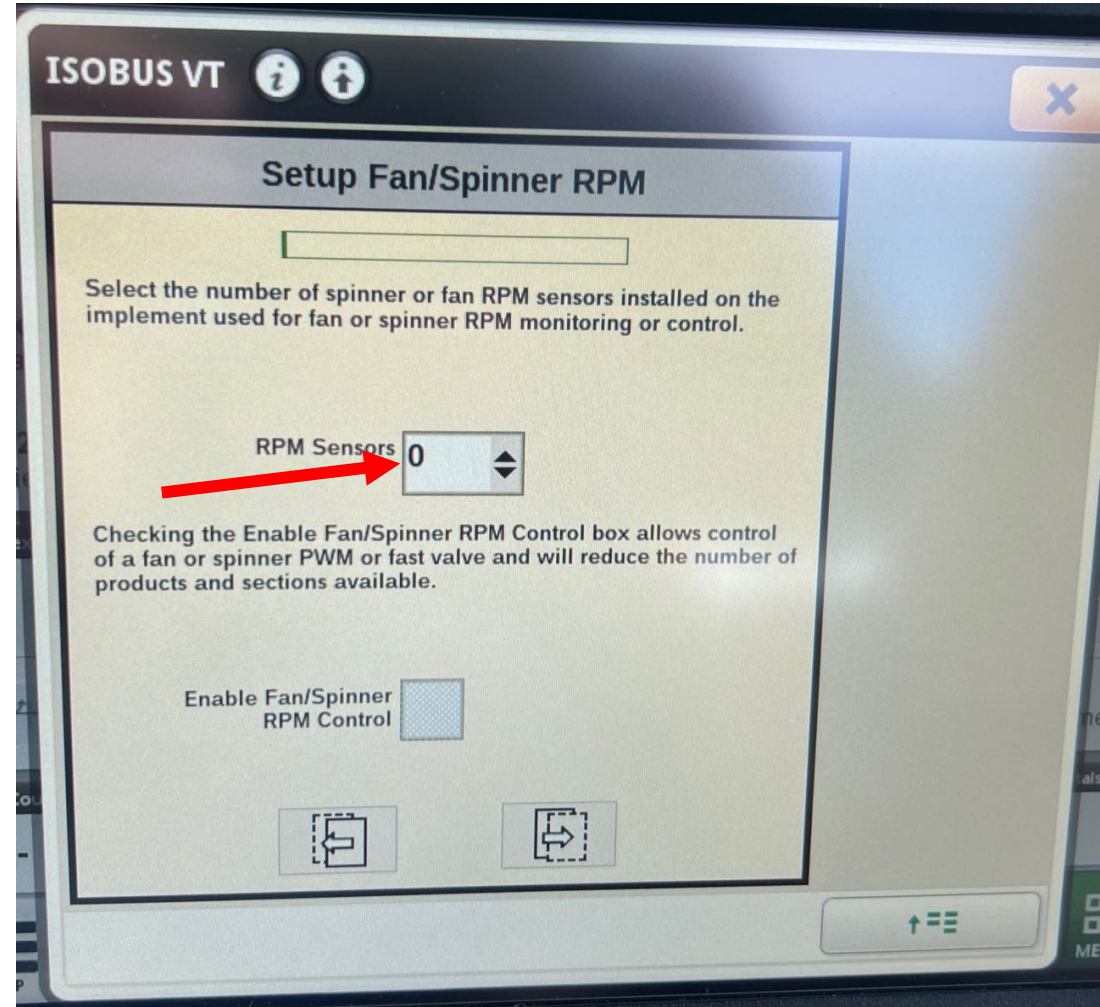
ISOBUS VT

Setup Fan/Spinner RPM

Select the number of spinner or fan RPM sensors installed on the implement used for fan or spinner RPM monitoring or control.

RPM Sensors 0

Checking the Enable Fan/Spinner RPM Control box allows control of a fan or spinner PWM or fast valve and will reduce the number of products and sections available.

Enable Fan/Spinner RPM Control

ME